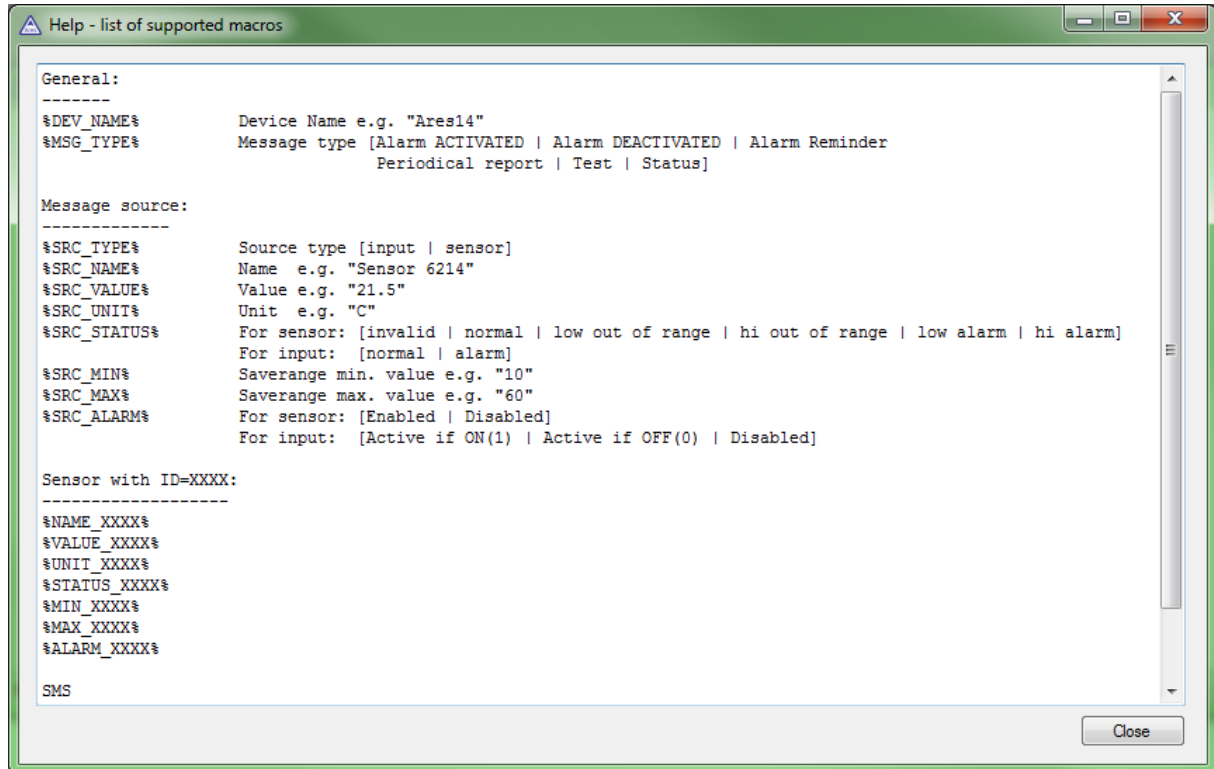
Help - list of supported macros

General:
-------
%DEV_NAME%          Device Name e.g. "Ares14"
%MSG_TYPE%          Message type [Alarm ACTIVATED | Alarm DEACTIVATED | Alarm Reminder
                    Periodical report | Test | Status]

Message source:
-------------
%SRC_TYPE%          Source type [input | sensor]
%SRC_NAME%          Name e.g. "Sensor 6214"
%SRC_VALUE%         Value e.g. "21.5"
%SRC_UNIT%          Unit e.g. "C"
%SRC_STATUS%        For sensor: [invalid | normal | low out of range | hi out of range | low alarm | hi alarm]
                    For input: [normal | alarm]
%SRC_MIN%           Saverange min. value e.g. "10"
%SRC_MAX%           Saverange max. value e.g. "60"
%SRC_ALARM%         For sensor: [Enabled | Disabled]
                    For input: [Active if ON(1) | Active if OFF(0) | Disabled]

Sensor with ID=XXXX:
-------------------
%NAME_XXXX%
%VALUE_XXXX%
%UNIT_XXXX%
%STATUS_XXXX%
%MIN_XXXX%
%MAX_XXXX%
%ALARM_XXXX%

SMS

Close